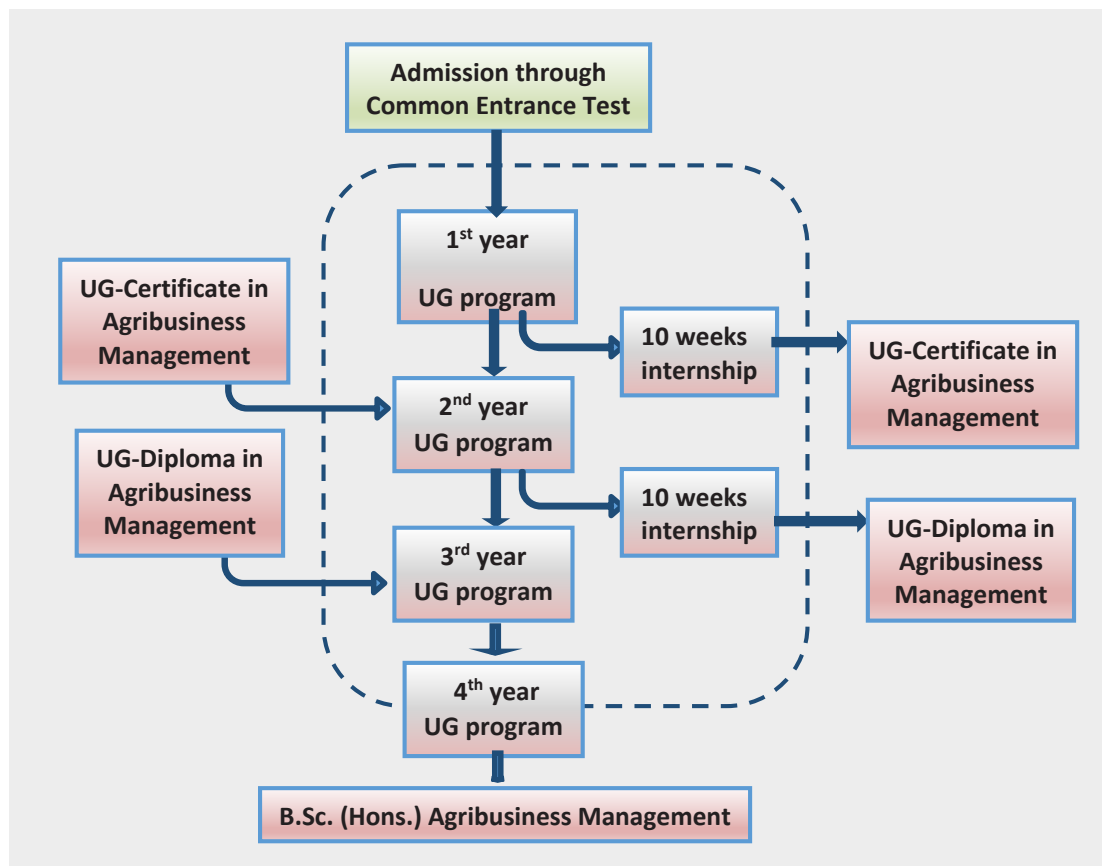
Admission through Common Entrance Test

UG-Certificate in Agribusiness Management

$1^{st}$ year
UG program

10 weeks internship

UG-Certificate in Agribusiness Management

$2^{nd}$ year
UG program

UG-Diploma in Agribusiness Management

10 weeks internship

UG-Diploma in Agribusiness Management

$3^{rd}$ year
UG program

$4^{th}$ year
UG program

B.Sc. (Hons.) Agribusiness Management